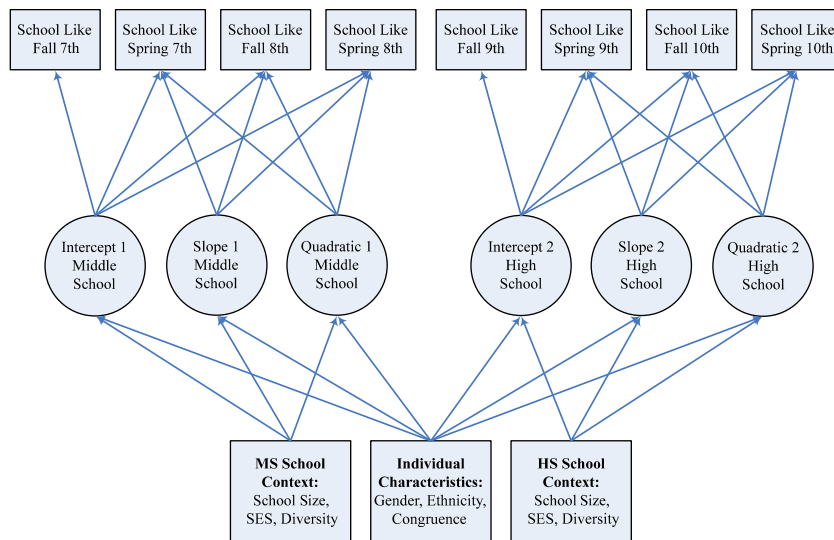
School Like Fall 7th

School Like Spring 7th

School Like Fall 8th

School Like Spring 8th

School Like Fall 9th

School Like Spring 9th

School Like Fall 10th

School Like Spring 10th

Intercept 1 Middle School

Slope 1 Middle School

Quadratic 1 Middle School

Intercept 2 High School

Slope 2 High School

Quadratic 2 High School

**MS School Context:** School Size, SES, Diversity

**Individual Characteristics:** Gender, Ethnicity, Congruence

**HS School Context:** School Size, SES, Diversity